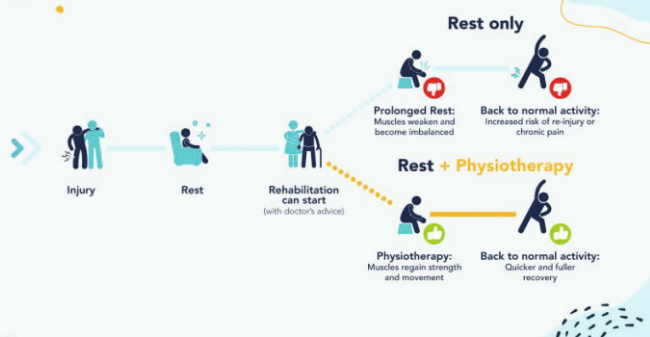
Rest only

Injury

Rest

Rehabilitation can start
(with doctor's advice)

Prolonged Rest:
Muscles weaken and become imbalanced

Back to normal activity:
Increased risk of re-injury or chronic pain

Rest + Physiotherapy

Physiotherapy:
Muscles regain strength and movement

Back to normal activity:
Quicker and fuller recovery